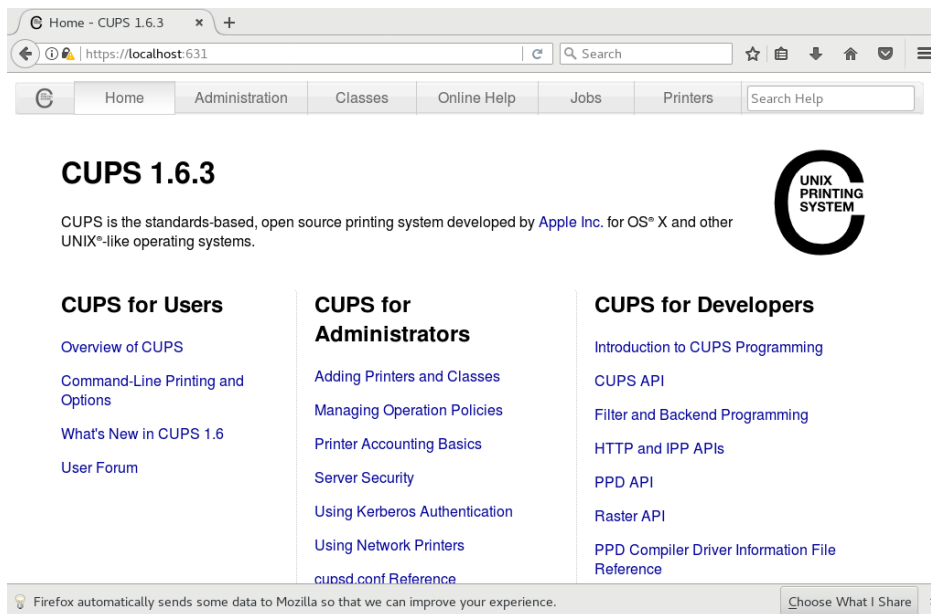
Home - CUPS 1.6.3 × +

https://localhost:631

Search

Home Administration Classes Online Help Jobs Printers Search Help

CUPS 1.6.3

UNIX PRINTING SYSTEM

CUPS is the standards-based, open source printing system developed by Apple Inc. for OS® X and other UNIX®-like operating systems.

CUPS for Users

Overview of CUPS

Command-Line Printing and Options

What's New in CUPS 1.6

User Forum

CUPS for Administrators

Adding Printers and Classes

Managing Operation Policies

Printer Accounting Basics

Server Security

Using Kerberos Authentication

Using Network Printers

cupsd.conf Reference

CUPS for Developers

Introduction to CUPS Programming

CUPS API

Filter and Backend Programming

HTTP and IPP APIs

PPD API

Raster API

PPD Compiler Driver Information File Reference

Firefox automatically sends some data to Mozilla so that we can improve your experience.

Choose What I Share